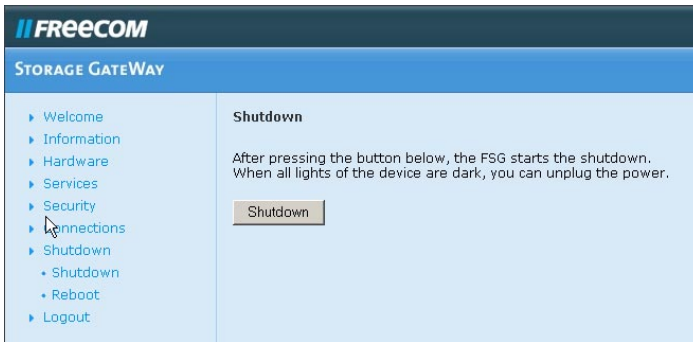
//FREECOM

STORAGE GATEWAY

▸ Welcome
▸ Information
▸ Hardware
▸ Services
▸ Security
▸ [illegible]nnections
▸ Shutdown
• Shutdown
• Reboot
▸ Logout

Shutdown

After pressing the button below, the FSG starts the shutdown. When all lights of the device are dark, you can unplug the power.

Shutdown